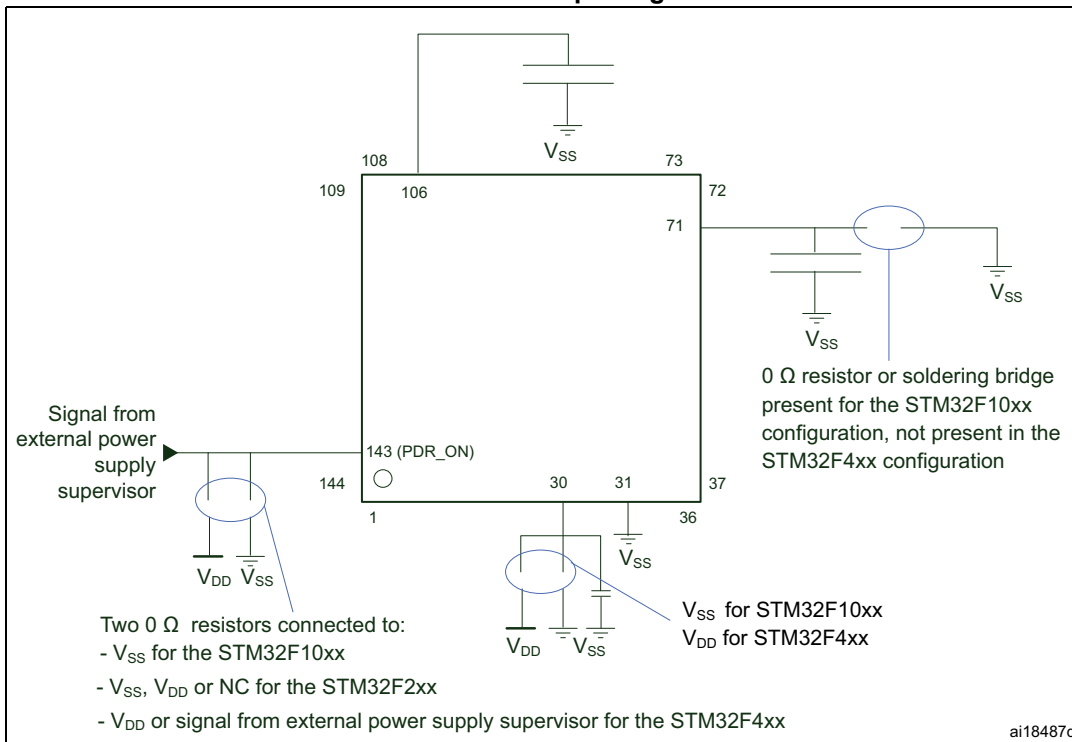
$V_{SS}$

108

73

109

106

72

71

$V_{SS}$

$V_{SS}$

0 Ω resistor or soldering bridge present for the STM32F10xx configuration, not present in the STM32F4xx configuration

Signal from external power supply supervisor

143 (PDR_ON)

144

30

31

37

1

36

$V_{SS}$

$V_{DD}$ $V_{SS}$

$V_{SS}$ for STM32F10xx
$V_{DD}$ for STM32F4xx

$V_{DD}$ $V_{SS}$

Two 0 Ω resistors connected to:
- $V_{SS}$ for the STM32F10xx
- $V_{SS}$, $V_{DD}$ or NC for the STM32F2xx
- $V_{DD}$ or signal from external power supply supervisor for the STM32F4xx

ai18487c